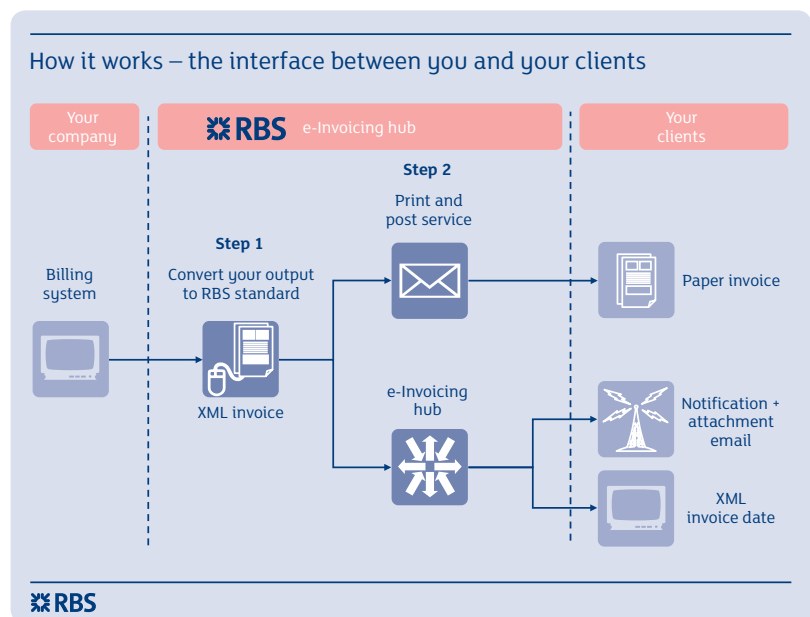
How it works – the interface between you and your clients

Your company

RBS e-Invoicing hub

Your clients

Step 2

Print and post service

Step 1

Convert your output to RBS standard

Billing system

Paper invoice

XML invoice

e-Invoicing hub

Notification + attachment email

XML invoice date

RBS